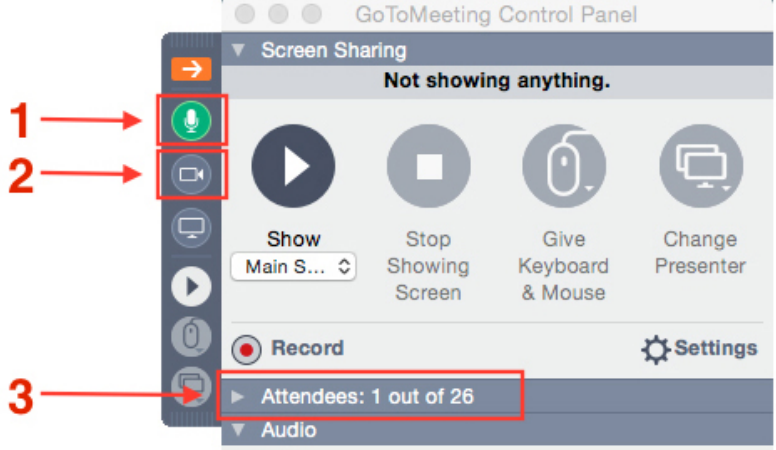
GoToMeeting Control Panel

Screen Sharing

Not showing anything.

1

2

Show

Main S...

Stop Showing Screen

Give Keyboard & Mouse

Change Presenter

Record

Settings

3

Attendees: 1 out of 26

Audio